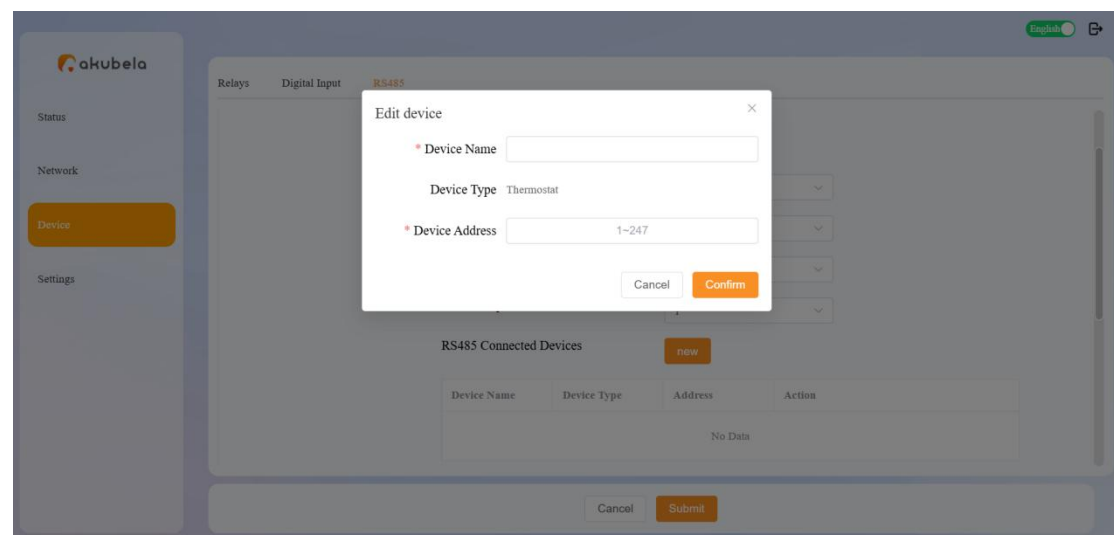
English

akubela

Status

Network

Device

Settings

Relays Digital Input RS485

Edit device

×

* Device Name

Device Type Thermostat

* Device Address 1~247

Cancel Confirm

RS485 Connected Devices

new

| Device Name | Device Type | Address | Action |
|---|---|---|---|
| No Data | | | |

Cancel Submit